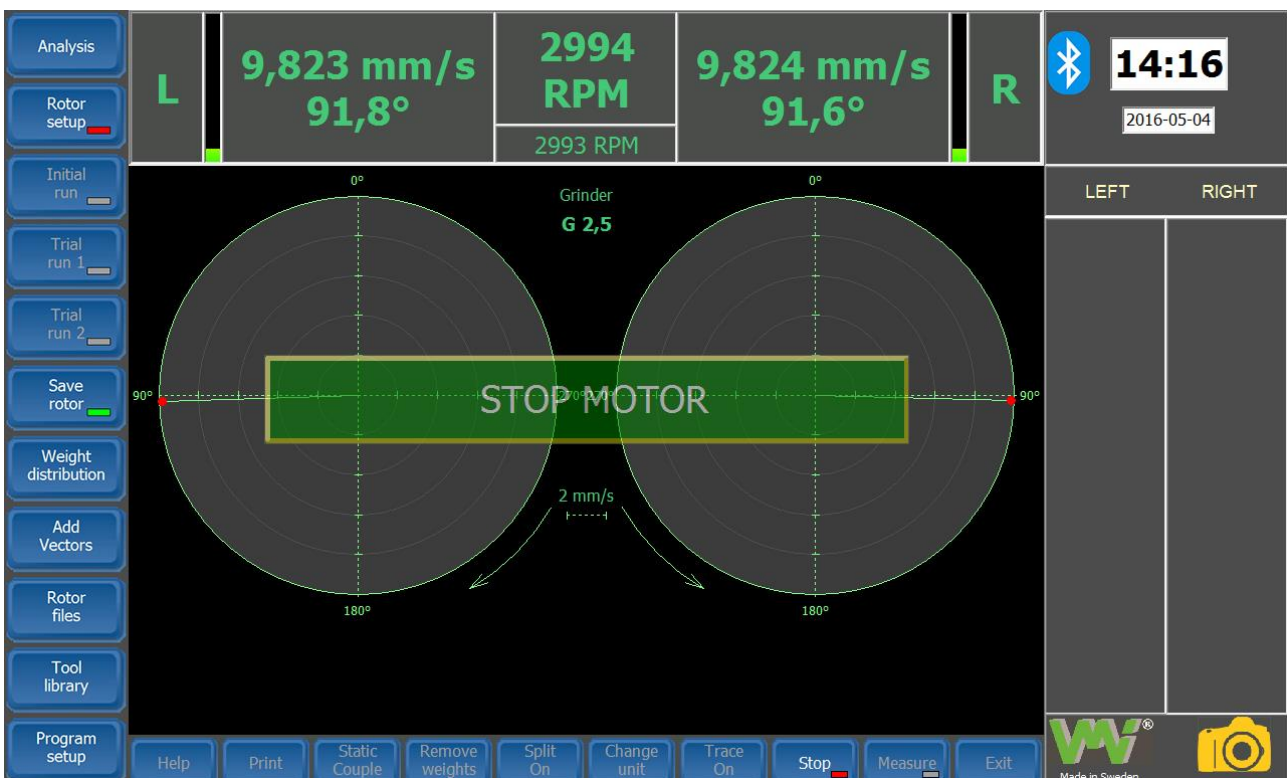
Analysis

Rotor setup

Initial run

Trial run 1

Trial run 2

Save rotor

Weight distribution

Add Vectors

Rotor files

Tool library

Program setup

L

9,823 mm/s
91,8°

2994
RPM

2993 RPM

9,824 mm/s
91,6°

R

14:16

2016-05-04

LEFT

RIGHT

0°

Grinder
G 2,5

0°

90°

STOP MOTOR

270°

90°

2 mm/s

180°

180°

Help

Print

Static Couple

Remove weights

Split On

Change unit

Trace On

Stop

Measure

Exit

Made in Sweden